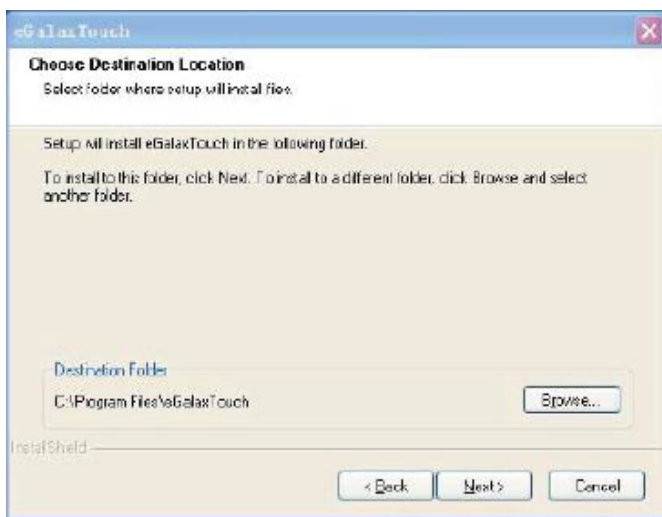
eGalaxTouch

Choose Destination Location

Select folder where setup will install files.

Setup will install eGalaxTouch in the following folder.

To install to this folder, click Next. To install to a different folder, click Browse and select another folder.

Destination Folder

C:\Program Files\eGalaxTouch

Browse...

InstallShield

< Back

Next >

Cancel